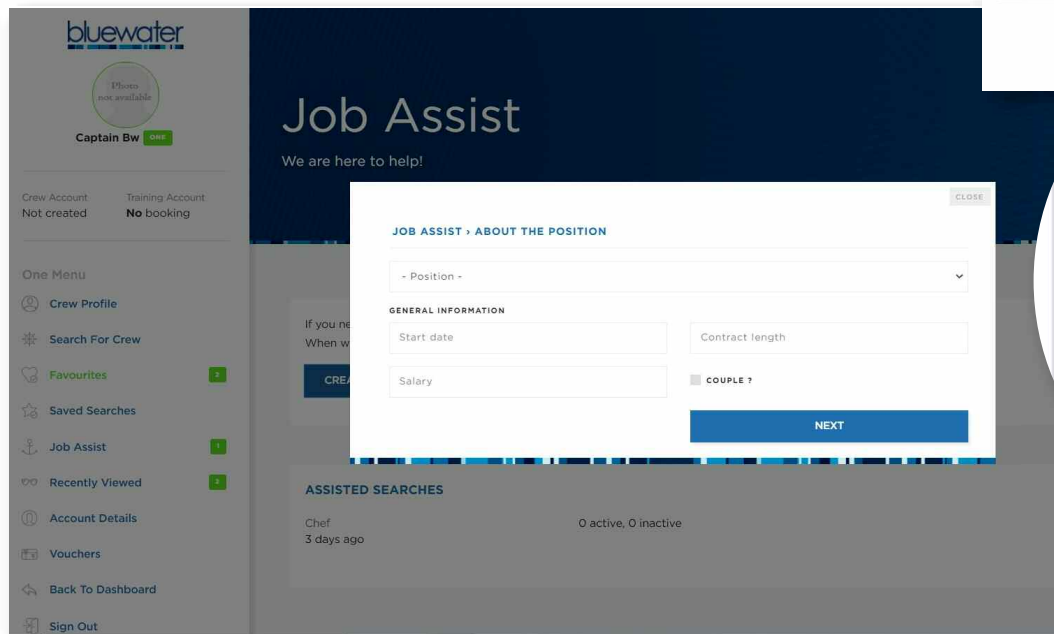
bluewater

Photo not available

Captain Bw ONE

Crew Account
Not created

Training Account
No booking

One Menu

Crew Profile

Search For Crew

Favourites 2

Saved Searches

Job Assist 1

Recently Viewed 3

Account Details

Vouchers

Back To Dashboard

Sign Out

Job Assist

We are here to help!

If you ne
When w

CREA

CLOSE

JOB ASSIST › ABOUT THE POSITION

- Position -

GENERAL INFORMATION

Start date

Contract length

Salary

COUPLE ?

NEXT

ASSISTED SEARCHES

Chef
3 days ago

0 active, 0 inactive